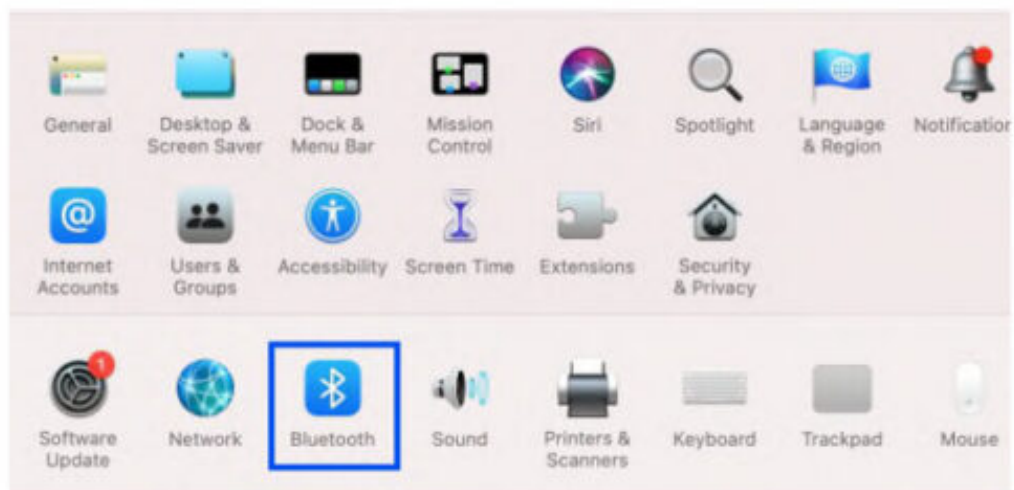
General
Desktop & Screen Saver
Dock & Menu Bar
Mission Control
Siri
Spotlight
Language & Region
Notificatio

Internet Accounts
Users & Groups
Accessibility
Screen Time
Extensions
Security & Privacy

1
Software Update
Network
Bluetooth
Sound
Printers & Scanners
Keyboard
Trackpad
Mouse